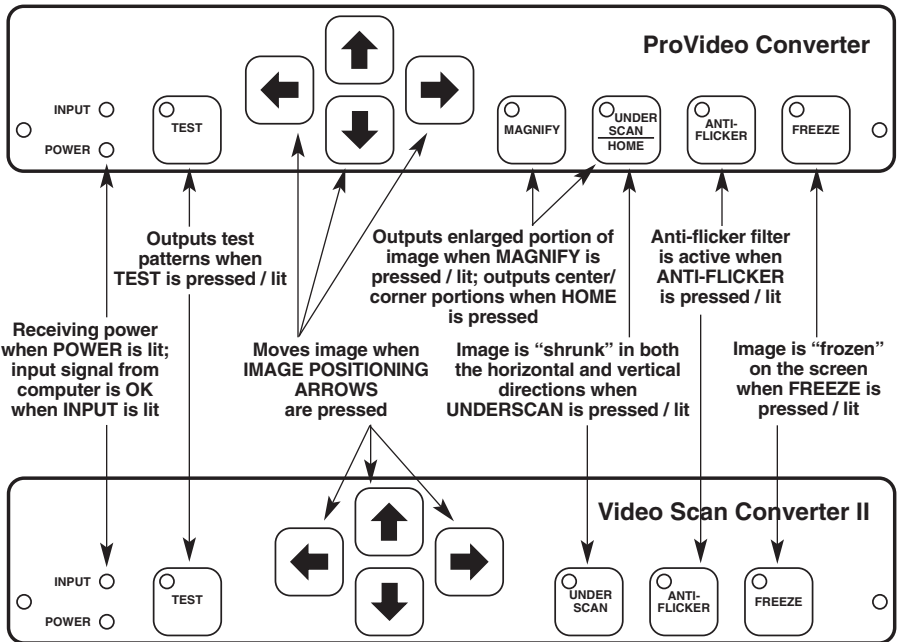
ProVideo Converter

INPUT

POWER

TEST

MAGNIFY

UNDER SCAN

HOME

ANTI-FLICKER

FREEZE

Outputs test patterns when TEST is pressed / lit

Outputs enlarged portion of image when MAGNIFY is pressed / lit; outputs center/ corner portions when HOME is pressed

Anti-flicker filter is active when ANTI-FLICKER is pressed / lit

Receiving power when POWER is lit; input signal from computer is OK when INPUT is lit

Moves image when IMAGE POSITIONING ARROWS are pressed

Image is "shrunk" in both the horizontal and vertical directions when UNDERSCAN is pressed / lit

Image is "frozen" on the screen when FREEZE is pressed / lit

Video Scan Converter II

INPUT

POWER

TEST

UNDER SCAN

ANTI-FLICKER

FREEZE